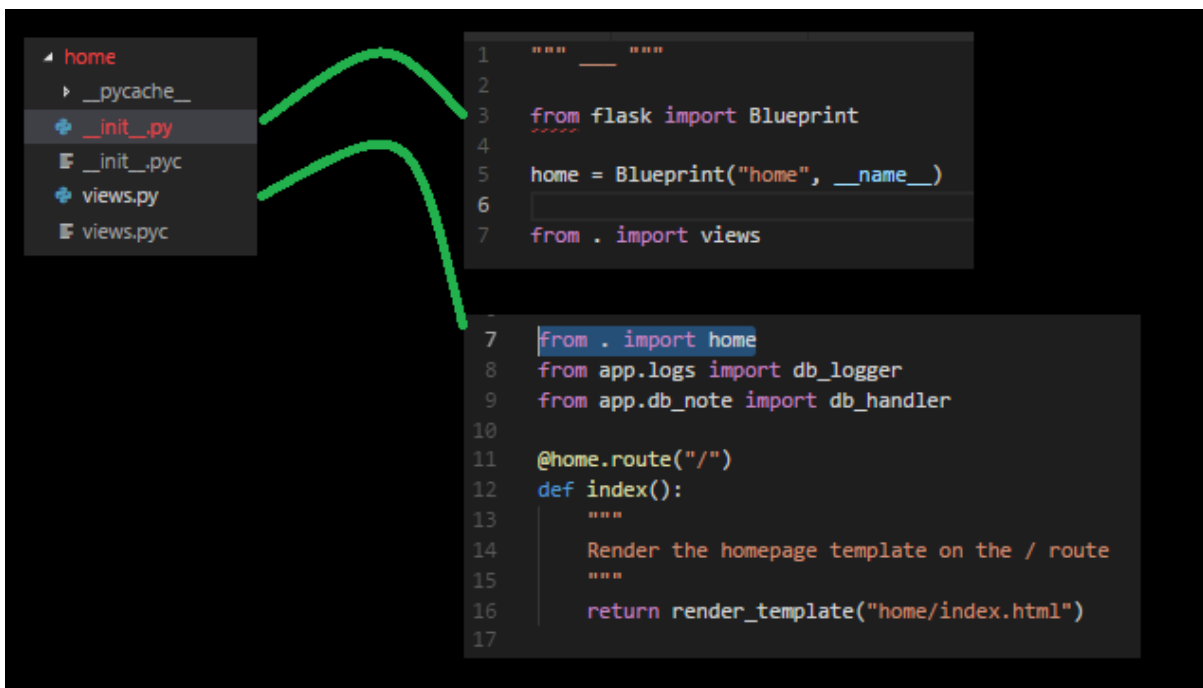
home
__pycache__
__init__.py
__init__.pyc
views.py
views.pyc

1 """ ___ """
2
3 from flask import Blueprint
4
5 home = Blueprint("home", __name__)
6
7 from . import views

7 from . import home
8 from app.logs import db_logger
9 from app.db_note import db_handler
10
11 @home.route("/")
12 def index():
13 """
14 Render the homepage template on the / route
15 """
16 return render_template("home/index.html")
17